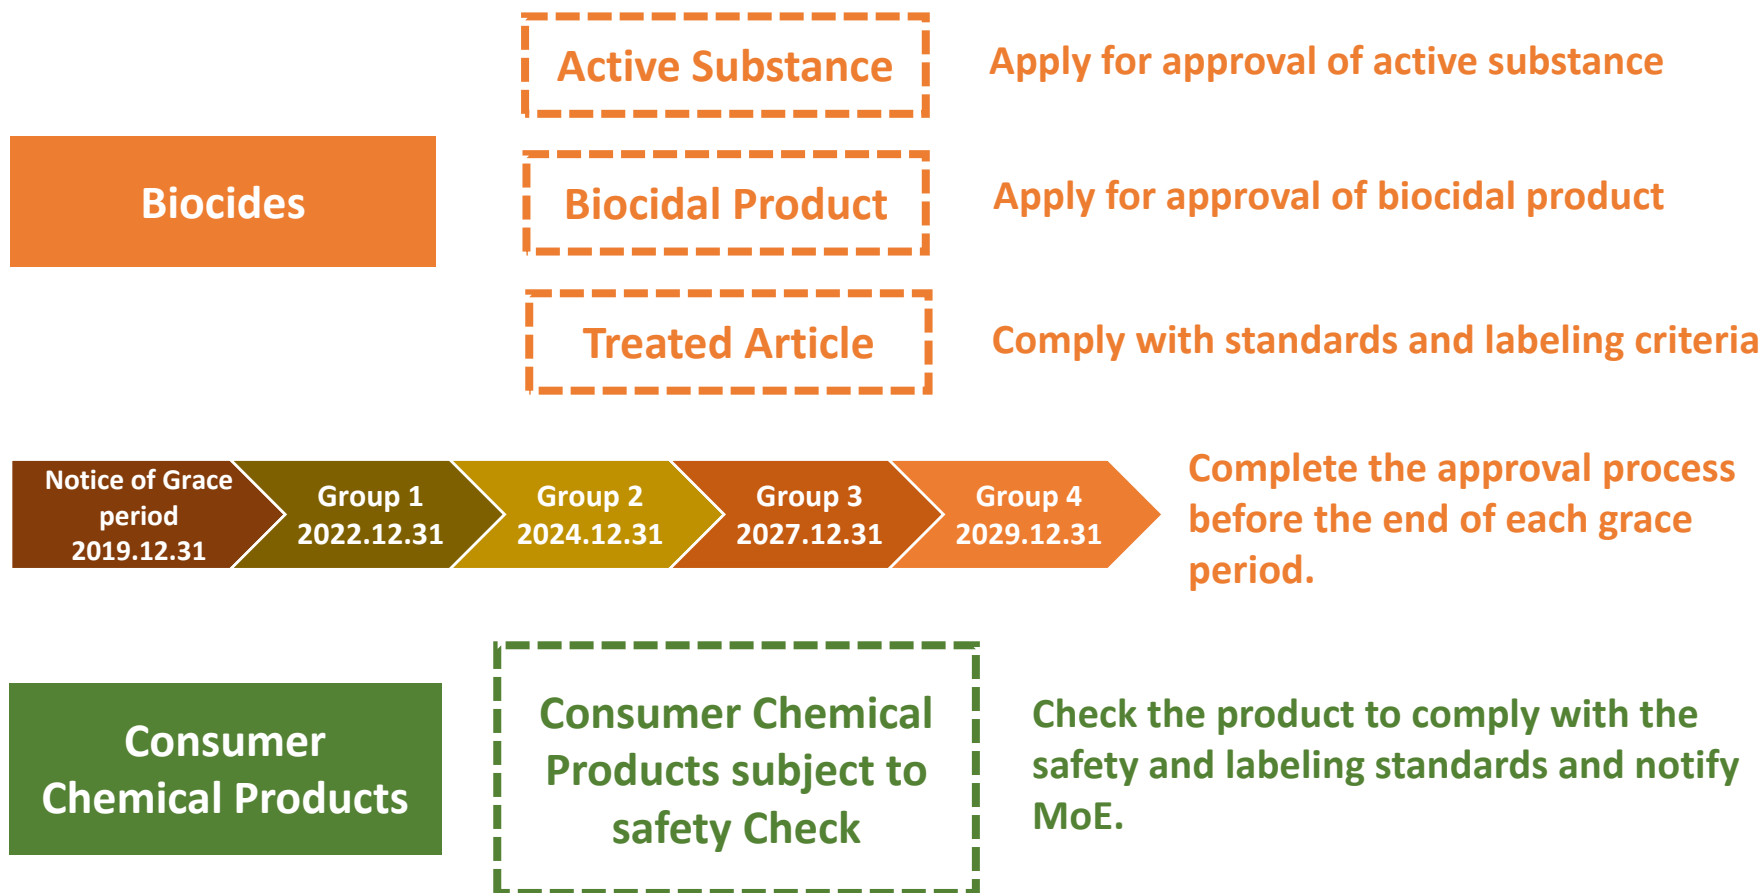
Biocides

Active Substance

Apply for approval of active substance

Biocidal Product

Apply for approval of biocidal product

Treated Article

Comply with standards and labeling criteria

Notice of Grace period 2019.12.31

Group 1 2022.12.31

Group 2 2024.12.31

Group 3 2027.12.31

Group 4 2029.12.31

Complete the approval process before the end of each grace period.

Consumer Chemical Products

Consumer Chemical Products subject to safety Check

Check the product to comply with the safety and labeling standards and notify MoE.